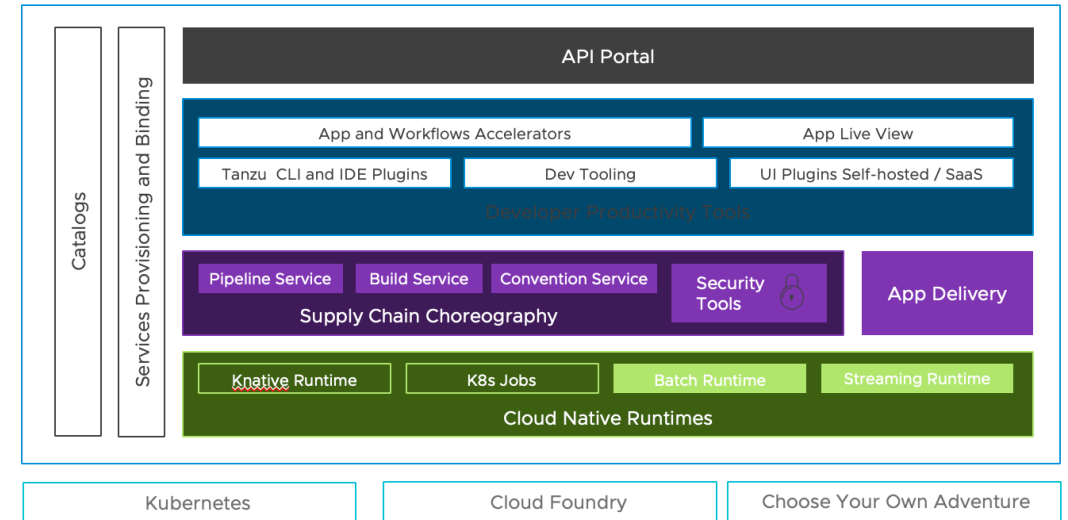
Catalogs

Services Provisioning and Binding

API Portal

App and Workflows Accelerators

App Live View

Tanzu CLI and IDE Plugins

Dev Tooling

UI Plugins Self-hosted / SaaS

Developer Productivity Tools

Pipeline Service

Build Service

Convention Service

Security Tools

Supply Chain Choreography

App Delivery

Knative Runtime

K8s Jobs

Batch Runtime

Streaming Runtime

Cloud Native Runtimes

Kubernetes

Cloud Foundry

Choose Your Own Adventure